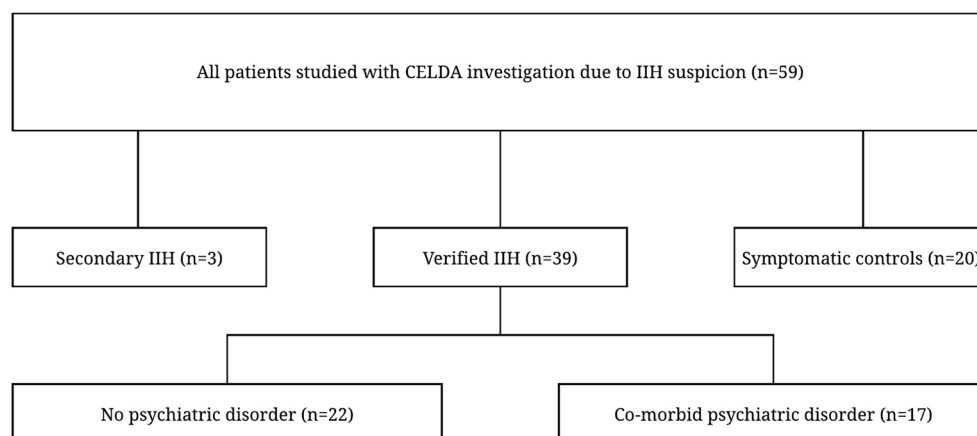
All patients studied with CELDA investigation due to IIH suspicion (n=59)

Secondary IIH (n=3)

Verified IIH (n=39)

Symptomatic controls (n=20)

No psychiatric disorder (n=22)

Co-morbid psychiatric disorder (n=17)